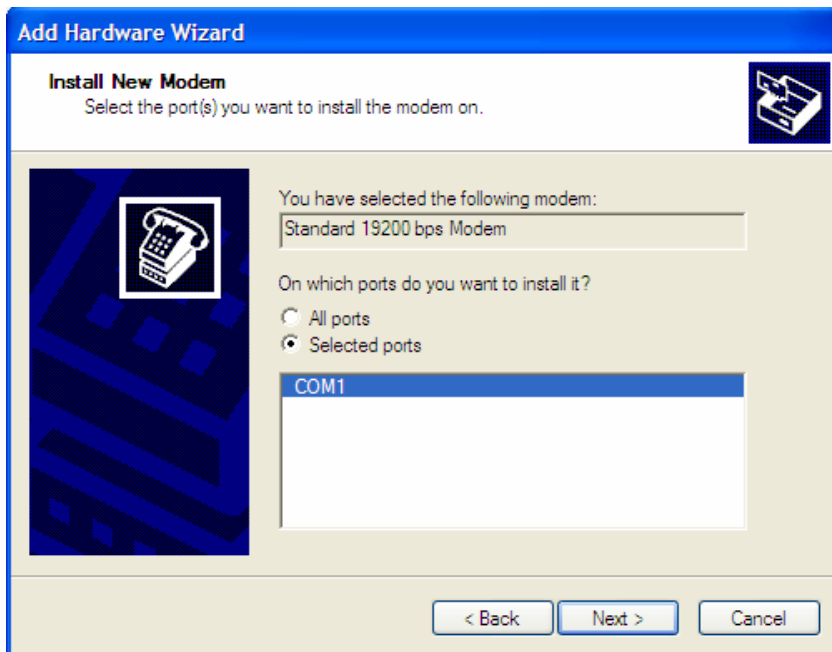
Add Hardware Wizard

Install New Modem
Select the port(s) you want to install the modem on.

You have selected the following modem:
Standard 19200 bps Modem

On which ports do you want to install it?
All ports
Selected ports

COM1

< Back
Next >
Cancel